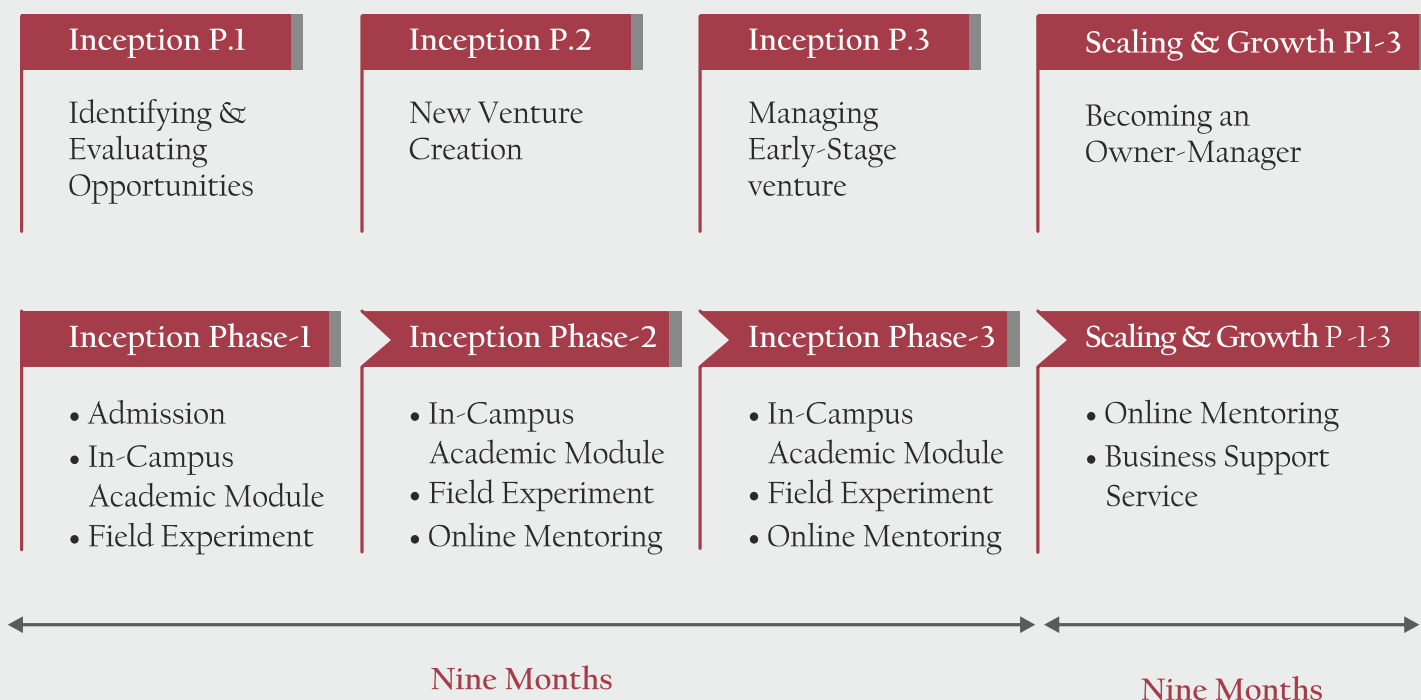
Inception P.1

Identifying & Evaluating Opportunities

Inception P.2

New Venture Creation

Inception P.3

Managing Early-Stage venture

Scaling & Growth P1-3

Becoming an Owner-Manager

Inception Phase-1

• Admission
• In-Campus Academic Module
• Field Experiment

Inception Phase-2

• In-Campus Academic Module
• Field Experiment
• Online Mentoring

Inception Phase-3

• In-Campus Academic Module
• Field Experiment
• Online Mentoring

Scaling & Growth P -1-3

• Online Mentoring
• Business Support Service

Nine Months

Nine Months